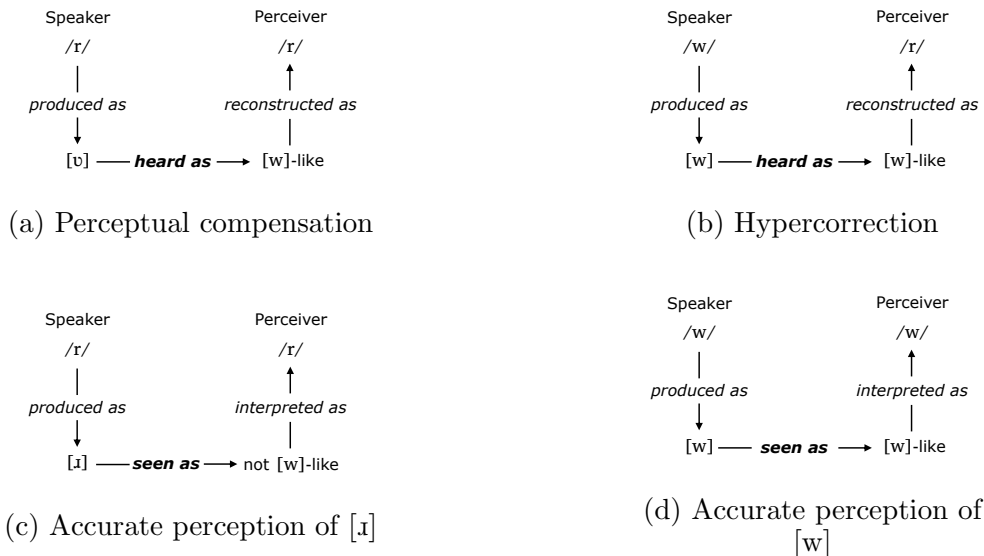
Speaker

Perceiver

/r/

/r/

produced as

reconstructed as

[ʋ] — heard as → [w]-like

(a) Perceptual compensation

Speaker

Perceiver

/w/

/r/

produced as

reconstructed as

[w] — heard as → [w]-like

(b) Hypercorrection

Speaker

Perceiver

/r/

/r/

produced as

interpreted as

[ɹ] — seen as → not [w]-like

(c) Accurate perception of [ɹ]

Speaker

Perceiver

/w/

/w/

produced as

interpreted as

[w] — seen as → [w]-like

(d) Accurate perception of [w]